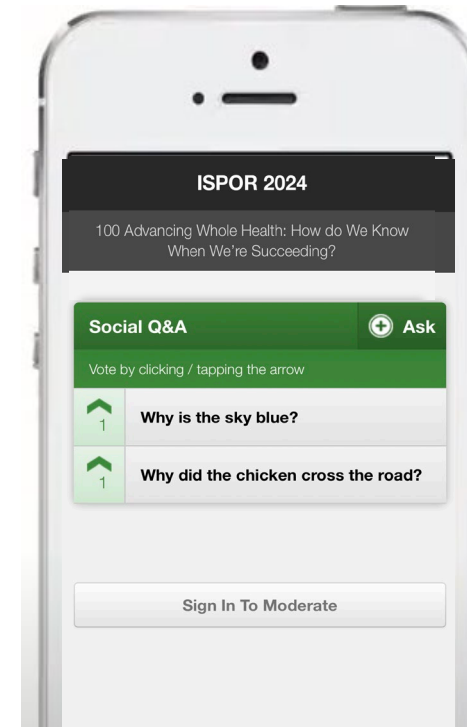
ISPOR 2024

100 Advancing Whole Health: How do We Know When We're Succeeding?

Social Q&A

Ask

Vote by clicking / tapping the arrow

1

Why is the sky blue?

1

Why did the chicken cross the road?

Sign In To Moderate